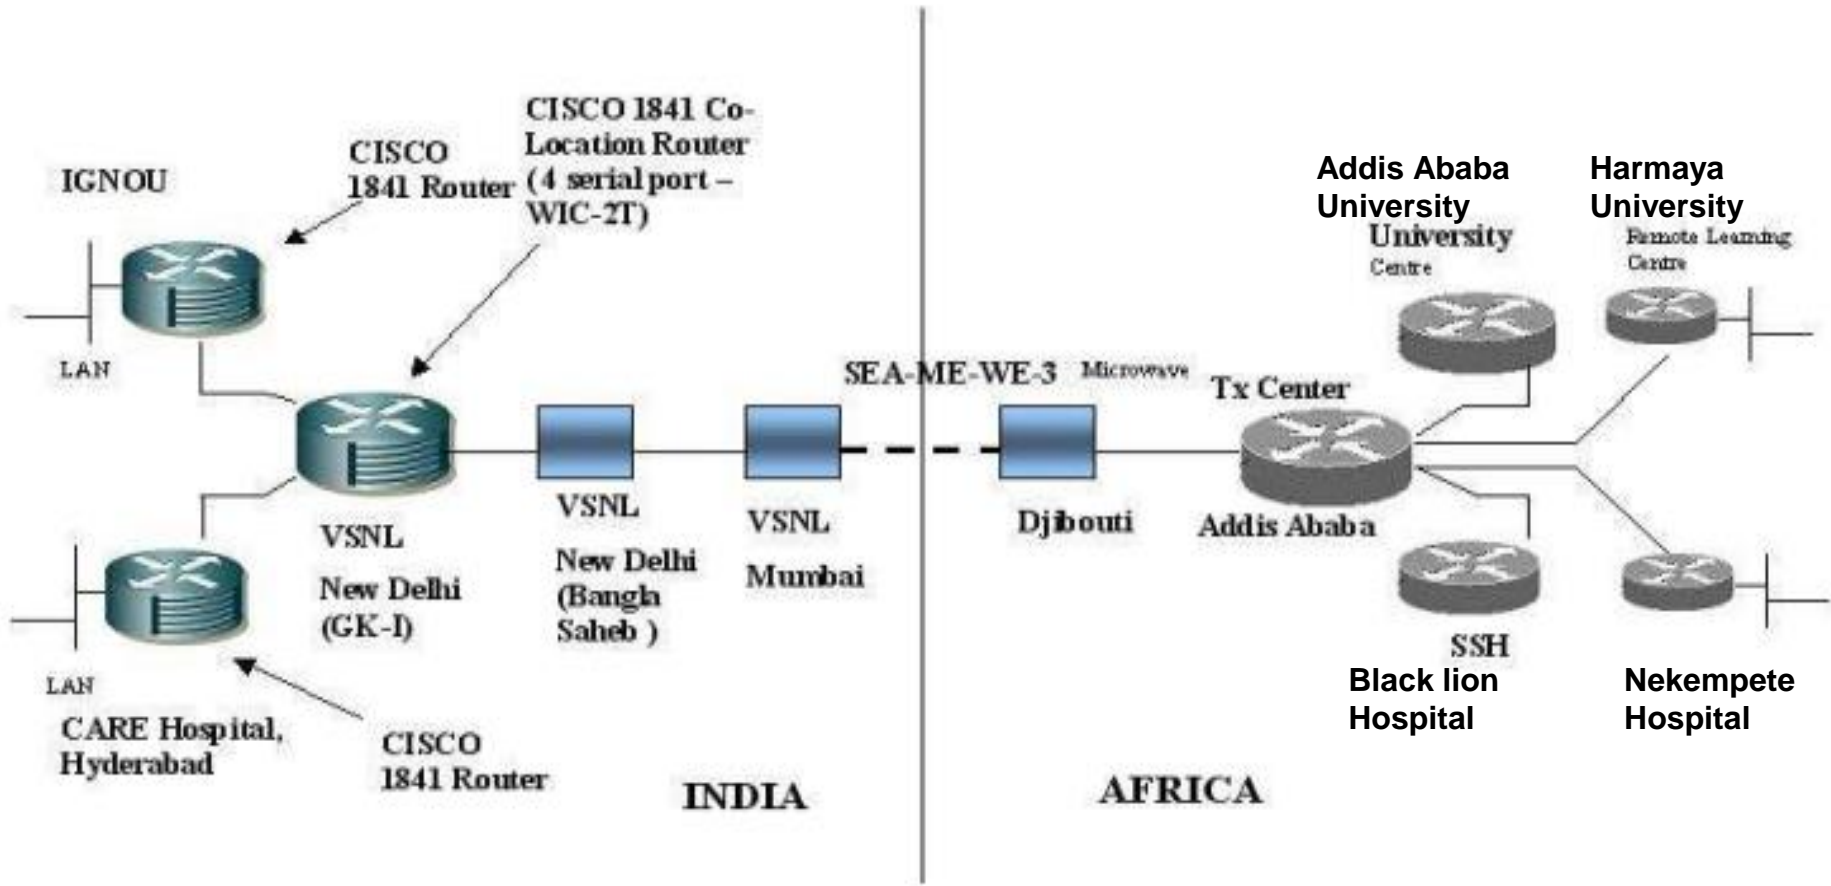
IGNOU

CISCO 1841 Router

CISCO 1841 Co-Location Router (4 serial port – WIC-2T)

LAN

VSNL New Delhi (GK-I)

VSNL New Delhi (Bangla Saheb )

VSNL Mumbai

LAN

CARE Hospital, Hyderabad

CISCO 1841 Router

INDIA

SEA-ME-WE-3

Microwave

Djibouti

Tx Center

Addis Ababa

Addis Ababa University

University Centre

Harmaya University

Remote Learning Centre

SSH

Black lion Hospital

Nekempete Hospital

AFRICA